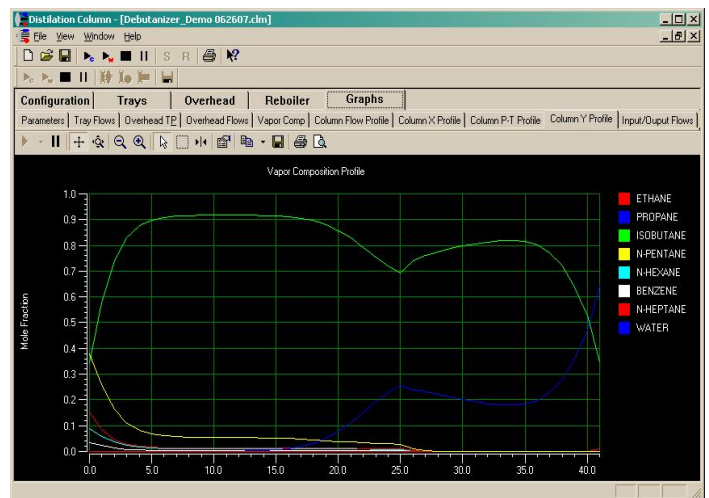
Distillation Column - [Debutanizer_Demo 062607.clm]

File View Window Help

S R

Configuration | Trays | Overhead | Reboiler | Graphs

Parameters | Tray Flows | Overhead TP | Overhead Flows | Vapor Comp | Column Flow Profile | Column X Profile | Column P-T Profile | Column Y Profile | Input/Ouput Flows

Vapor Composition Profile

Mole Fraction

1.0
0.9
0.8
0.7
0.6
0.5
0.4
0.3
0.2
0.1
0.0

0.0 5.0 10.0 15.0 20.0 25.0 30.0 35.0 40.0

ETHANE
PROPANE
ISOBUTANE
N-PENTANE
N-HEXANE
BENZENE
N-HEPTANE
WATER